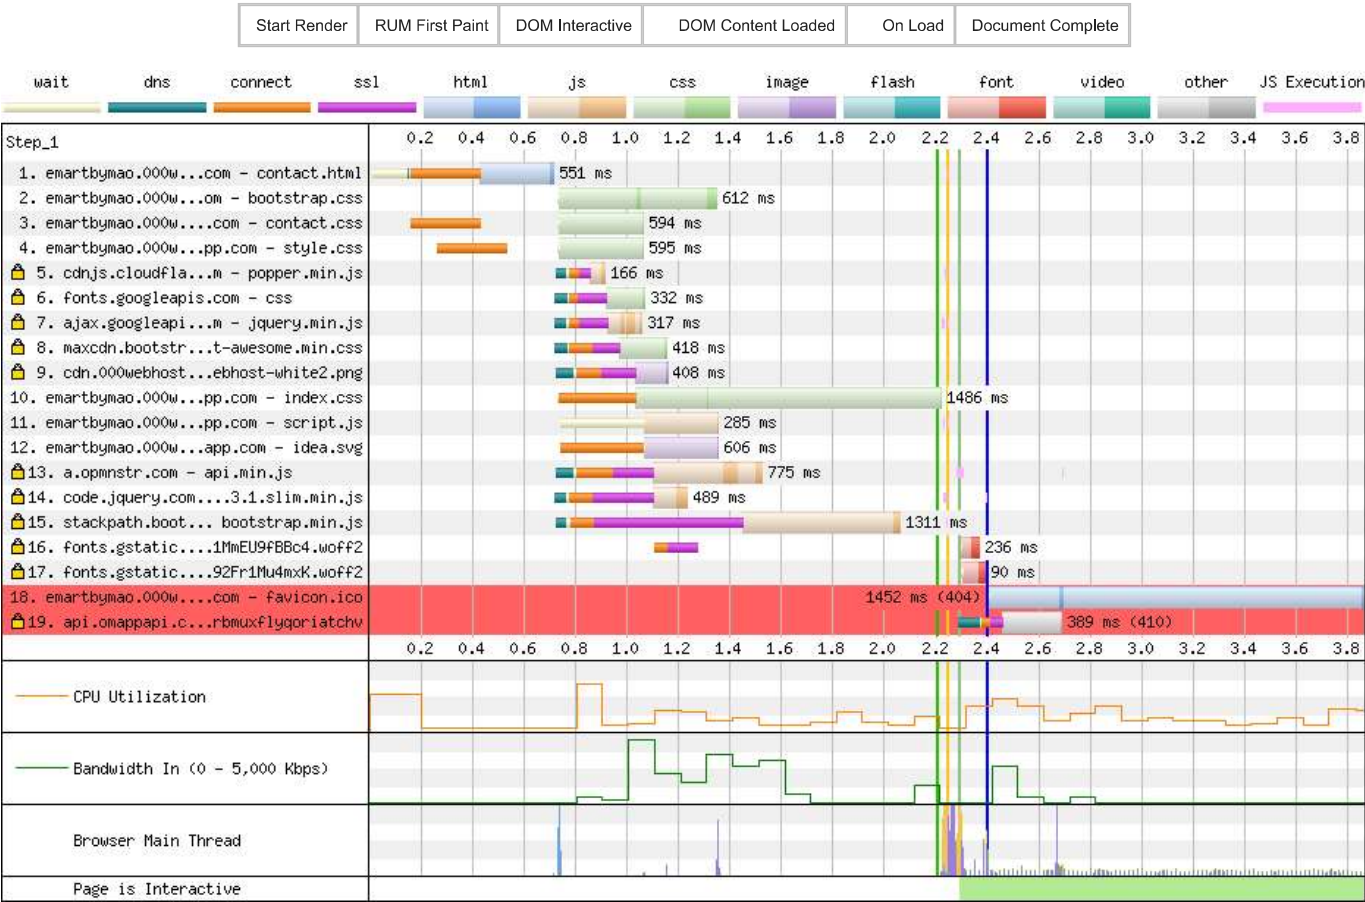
Start Render | RUM First Paint | DOM Interactive | DOM Content Loaded | On Load | Document Complete

wait dns connect ssl html js css image flash font video other JS Execution

Step_1

0.2 0.4 0.6 0.8 1.0 1.2 1.4 1.6 1.8 2.0 2.2 2.4 2.6 2.8 3.0 3.2 3.4 3.6 3.8

1. emartbymao.000w...com - contact.html 551 ms
2. emartbymao.000w...om - bootstrap.css 612 ms
3. emartbymao.000w....com - contact.css 594 ms
4. emartbymao.000w...pp.com - style.css 595 ms
5. cdnjs.cloudfla...m - popper.min.js 166 ms
6. fonts.googleapis.com - css 332 ms
7. ajax.googleapi...m - jquery.min.js 317 ms
8. maxcdn.bootstr...t-awesome.min.css 418 ms
9. cdn.000webhost...ebhost-white2.png 408 ms
10. emartbymao.000w...pp.com - index.css 1486 ms
11. emartbymao.000w...pp.com - script.js 285 ms
12. emartbymao.000w...app.com - idea.svg 606 ms
13. a.opmnstr.com - api.min.js 775 ms
14. code.jquery.com....3.1.slim.min.js 489 ms
15. stackpath.boot... bootstrap.min.js 1311 ms
16. fonts.gstatic....1MmEU9fBBc4.woff2 236 ms
17. fonts.gstatic....92Fr1Mu4mxK.woff2 90 ms
18. emartbymao.000w...com - favicon.ico 1452 ms (404)
19. api.omappapi.c...rbmuxflyqoriatchv 389 ms (410)

0.2 0.4 0.6 0.8 1.0 1.2 1.4 1.6 1.8 2.0 2.2 2.4 2.6 2.8 3.0 3.2 3.4 3.6 3.8

CPU Utilization

Bandwidth In (0 - 5,000 Kbps)

Browser Main Thread

Page is Interactive